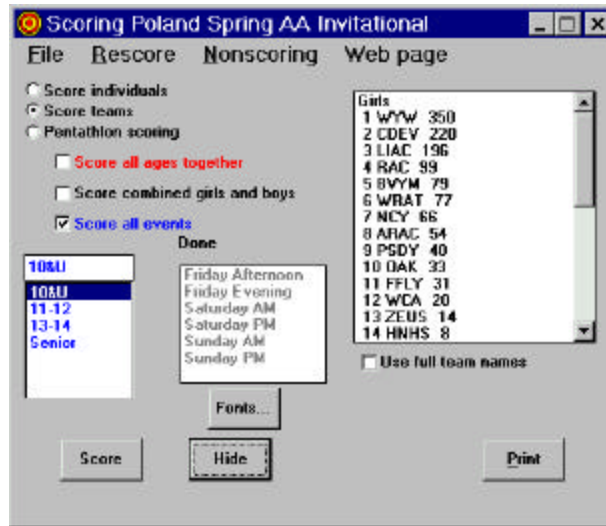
Scoring Poland Spring AA Invitational

File Rescore Nonscoring Web page

Score individuals
Score teams
Pentathlon scoring

Score all ages together

Score combined girls and boys

Score all events

Done

10&U

10&U
11-12
13-14
Senior

Friday Afternoon
Friday Evening
Saturday AM
Saturday PM
Sunday AM
Sunday PM

Girls
1 WYW 350
2 CDEV 220
3 LIAC 196
4 RAC 99
5 BVYM 79
6 WRAT 77
7 NCY 66
8 ARAC 54
9 PSDY 40
10 OAK 33
11 FFLY 31
12 WCA 20
13 ZEUS 14
14 HNHS 8

Use full team names

Fonts...

Score

Hide

Print